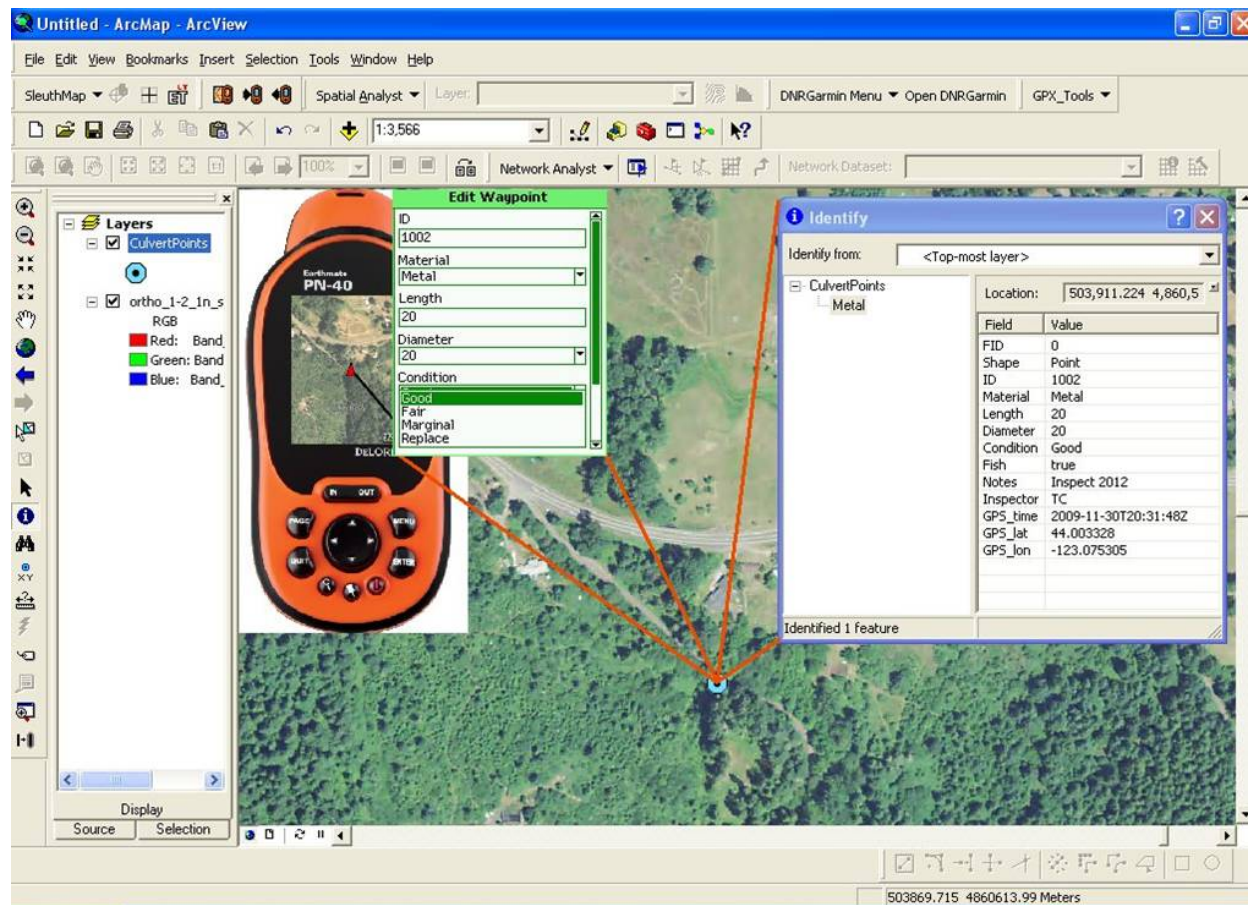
Untitled - ArcMap - ArcView

File Edit View Bookmarks Insert Selection Tools Window Help

SleuthMap ▾ Spatial Analyst ▾ Layer: DNRGarmin Menu ▾ Open DNRGarmin GPX_Tools ▾

1:3,566

100% Network Analyst ▾ Network Dataset:

Layers
CulvertPoints
ortho_1-2_1n_s
RGB
Red: Band_
Green: Band_
Blue: Band_

Display
Source Selection

Earthmate
PN-40
DELORME
IN OUT
PAGE MENU
QUIT ENTER

Edit Waypoint
ID
1002
Material
Metal
Length
20
Diameter
20
Condition
Good
Fair
Marginal
Replace

Identify
Identify from: <Top-most layer>
CulvertPoints
Metal
Location: 503,911.224 4,860,5

| Field | Value |
|---|---|
| FID | 0 |
| Shape | Point |
| ID | 1002 |
| Material | Metal |
| Length | 20 |
| Diameter | 20 |
| Condition | Good |
| Fish | true |
| Notes | Inspect 2012 |
| Inspector | TC |
| GPS_time | 2009-11-30T20:31:48Z |
| GPS_lat | 44.003328 |
| GPS_lon | -123.075305 |

Identified 1 feature

503869.715 4860613.99 Meters